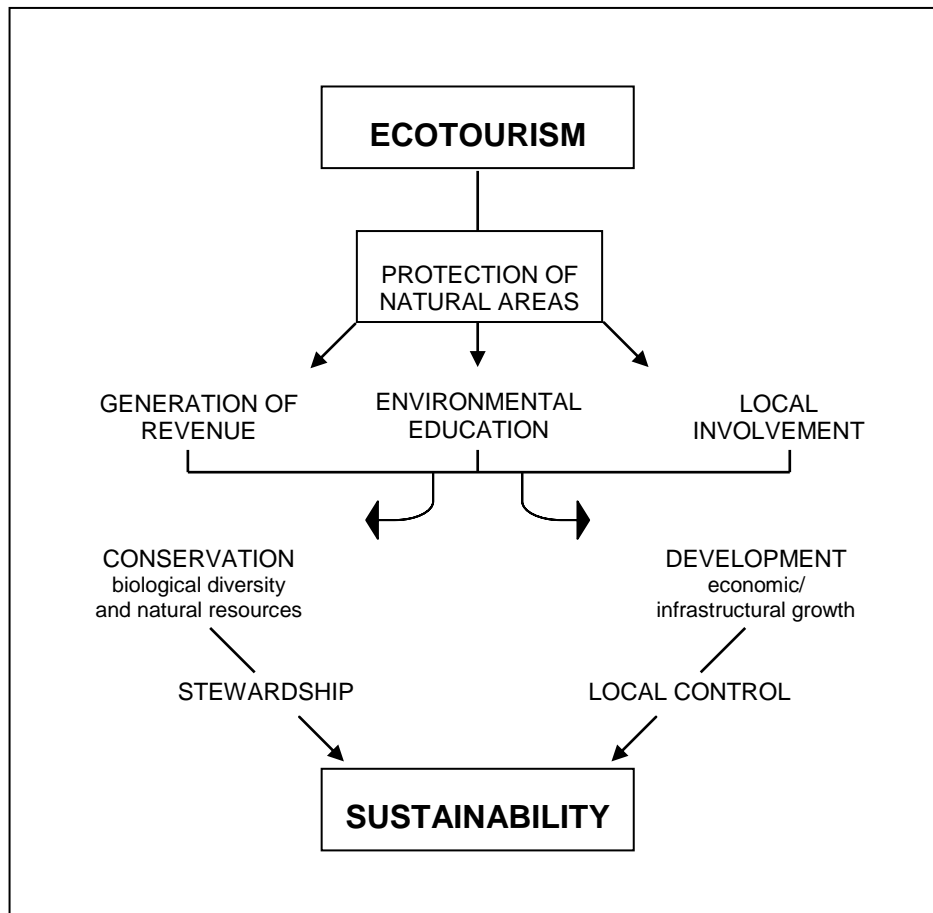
ECOTOURISM

PROTECTION OF NATURAL AREAS

GENERATION OF REVENUE

ENVIRONMENTAL EDUCATION

LOCAL INVOLVEMENT

CONSERVATION
biological diversity and natural resources

DEVELOPMENT
economic/ infrastructural growth

STEWARDSHIP

LOCAL CONTROL

SUSTAINABILITY